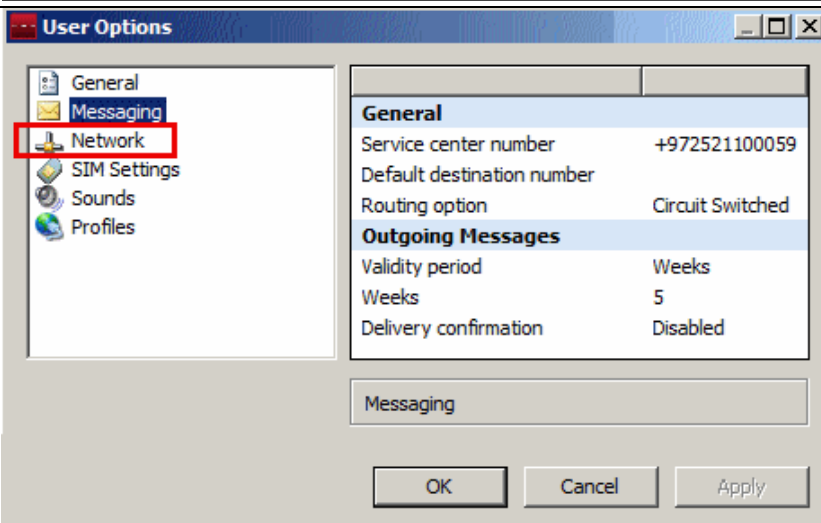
User Options

General
Messaging
Network
SIM Settings
Sounds
Profiles

| | |
|---|---|
| **General** | |
| Service center number | +972521100059 |
| Default destination number | |
| Routing option | Circuit Switched |
| **Outgoing Messages** | |
| Validity period | Weeks |
| Weeks | 5 |
| Delivery confirmation | Disabled |

Messaging

OK
Cancel
Apply